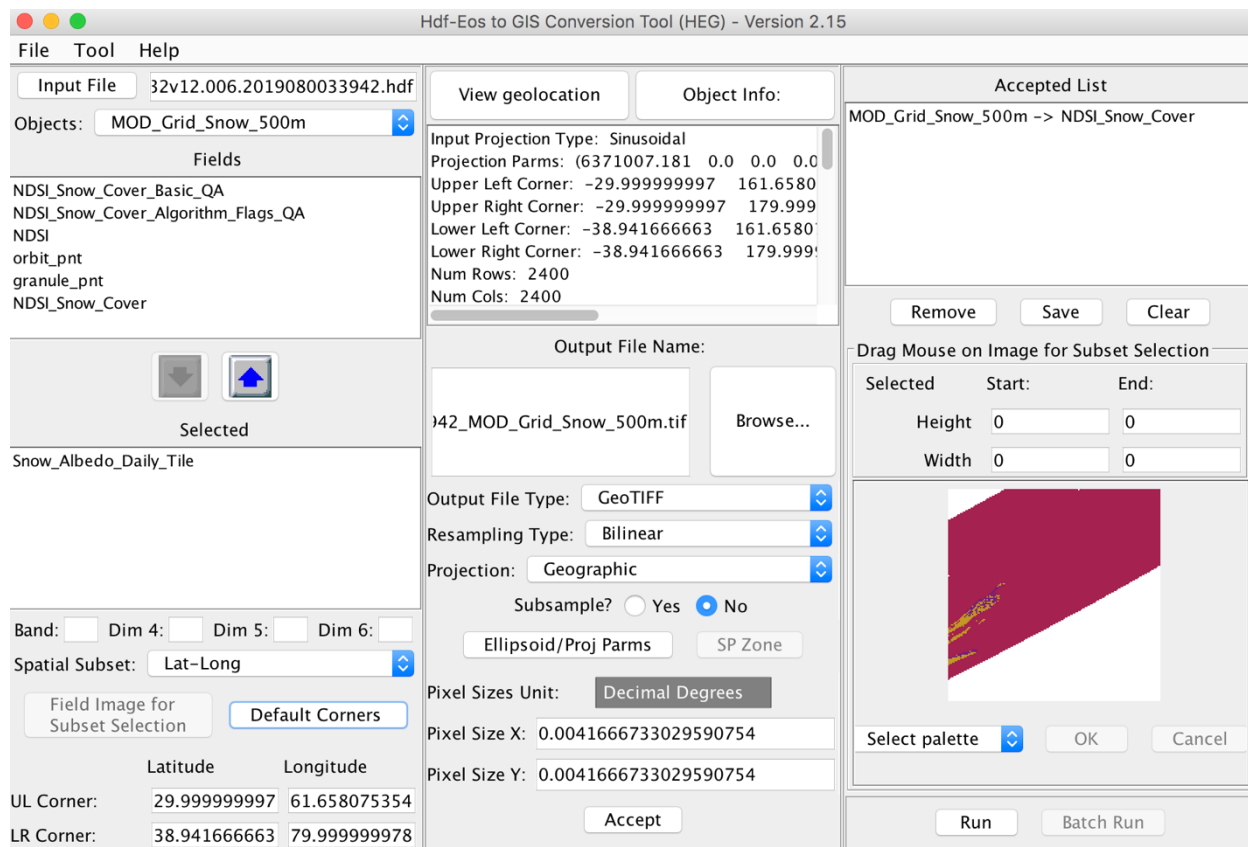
Hdf-Eos to GIS Conversion Tool (HEG) - Version 2.15

File Tool Help

Input File 32v12.006.2019080033942.hdf

Objects: MOD_Grid_Snow_500m

Fields

NDSI_Snow_Cover_Basic_QA
NDSI_Snow_Cover_Algorithm_Flags_QA
NDSI
orbit_pnt
granule_pnt
NDSI_Snow_Cover

Selected

Snow_Albedo_Daily_Tile

Band: Dim 4: Dim 5: Dim 6:

Spatial Subset: Lat-Long

Field Image for Subset Selection

Default Corners

Latitude Longitude

UL Corner: 29.999999997 61.658075354

LR Corner: 38.941666663 79.999999978

View geolocation

Object Info:

Input Projection Type: Sinusoidal
Projection Parms: (6371007.181 0.0 0.0 0.0
Upper Left Corner: -29.999999997 161.6580
Upper Right Corner: -29.999999997 179.999
Lower Left Corner: -38.941666663 161.6580
Lower Right Corner: -38.941666663 179.999
Num Rows: 2400
Num Cols: 2400

Output File Name:

)42_MOD_Grid_Snow_500m.tif

Browse...

Output File Type: GeoTIFF

Resampling Type: Bilinear

Projection: Geographic

Subsample? Yes No

Ellipsoid/Proj Parms

SP Zone

Pixel Sizes Unit: Decimal Degrees

Pixel Size X: 0.0041666733029590754

Pixel Size Y: 0.0041666733029590754

Accept

Accepted List

MOD_Grid_Snow_500m -> NDSI_Snow_Cover

Remove Save Clear

Drag Mouse on Image for Subset Selection

Selected Start: End:

Height 0 0

Width 0 0

Select palette OK Cancel

Run Batch Run